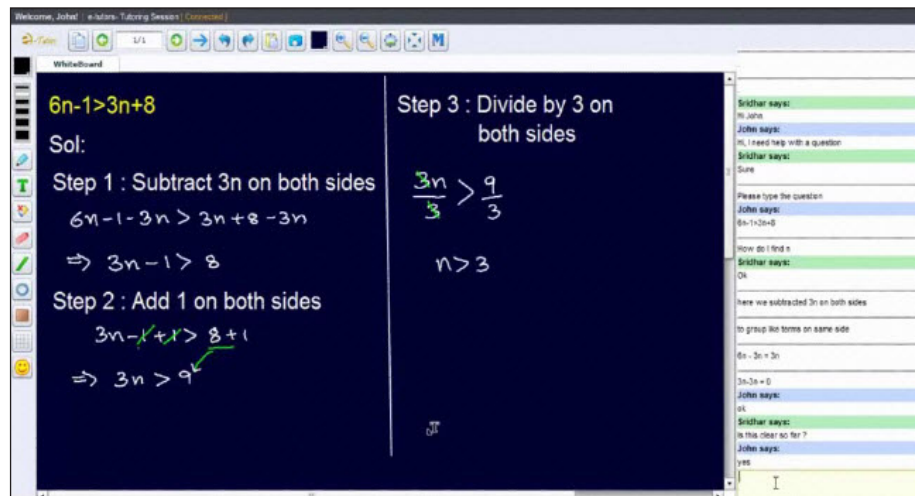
Welcome, John! | e-tutors- Tutoring Session | Connected |

1/1

WhiteBoard

6n-1>3n+8

Sol:

Step 1 : Subtract 3n on both sides

$6n-1-3n > 3n+8-3n$

$\Rightarrow 3n-1 > 8$

Step 2 : Add 1 on both sides

$3n-1+1 > 8+1$

$\Rightarrow 3n > 9$

Step 3 : Divide by 3 on both sides

$\frac{3n}{3} > \frac{9}{3}$

$n > 3$

Sridhar says:
Hi John,
John says:
Hi, I need help with a question
Sridhar says:
Sure

Please type the question
John says:
6n-1>3n+8

How do I find n
Sridhar says:
Ok

here we subtracted 3n on both sides

to group like terms on same side

6n - 3n = 3n

3n-3n = 0
John says:
ok
Sridhar says:
is this clear so far ?
John says:
yes